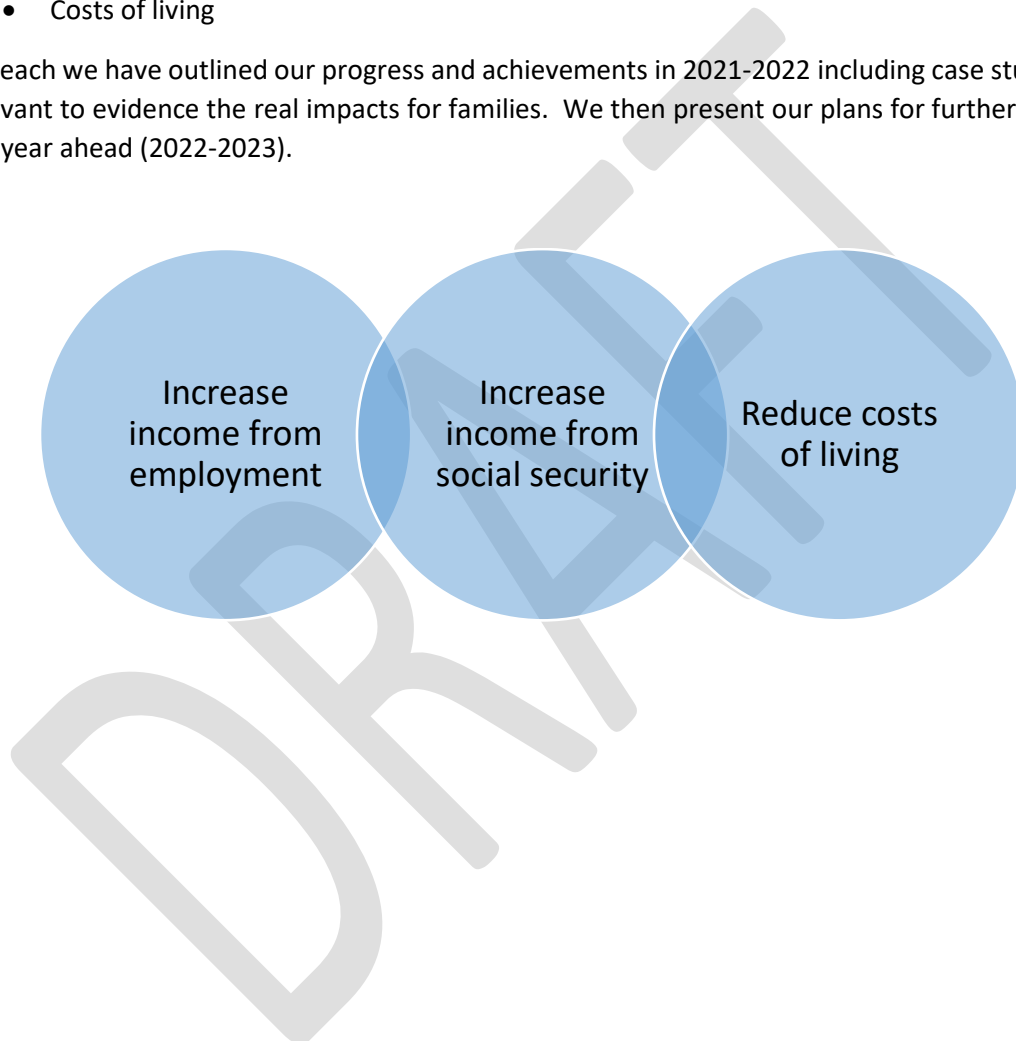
• Costs of living

each we have outlined our progress and achievements in 2021-2022 including case stu vant to evidence the real impacts for families. We then present our plans for further year ahead (2022-2023).

Increase income from employment

Increase income from social security

Reduce costs of living

DRAFT